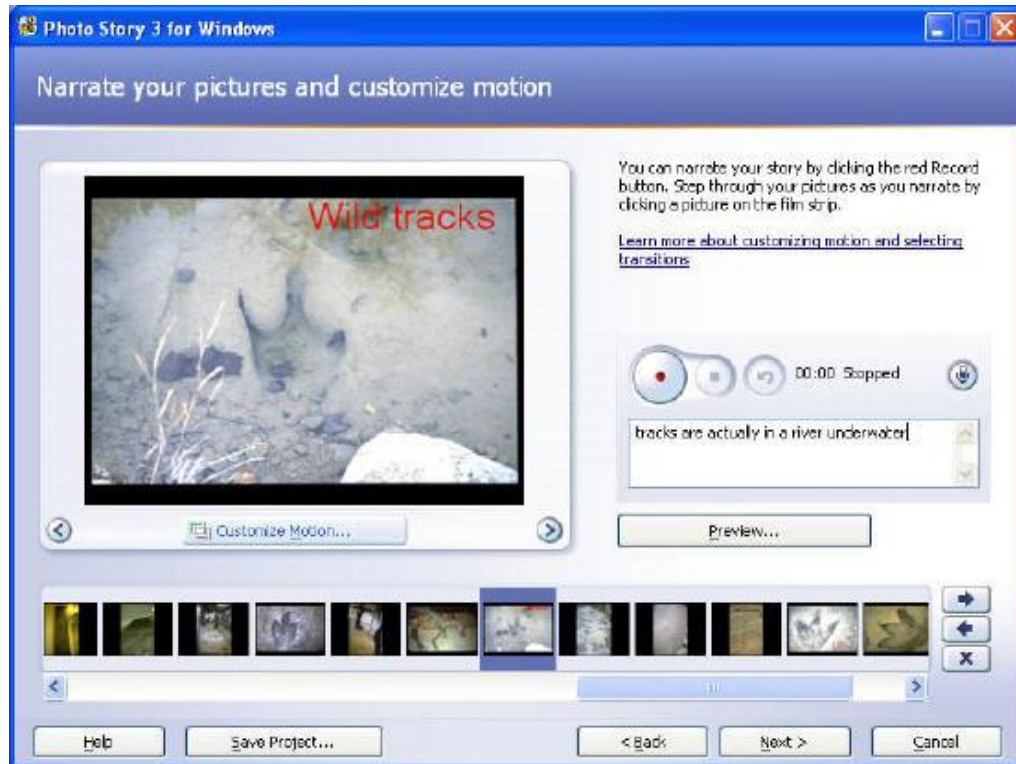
Photo Story 3 for Windows

Narrate your pictures and customize motion

Wild tracks

You can narrate your story by clicking the red Record button. Step through your pictures as you narrate by clicking a picture on the film strip.

Learn more about customizing motion and selecting transitions

00:00 Stopped

tracks are actually in a river underwater

Customize Motion...

Preview...

Help

Save Project...

< Back

Next >

Cancel